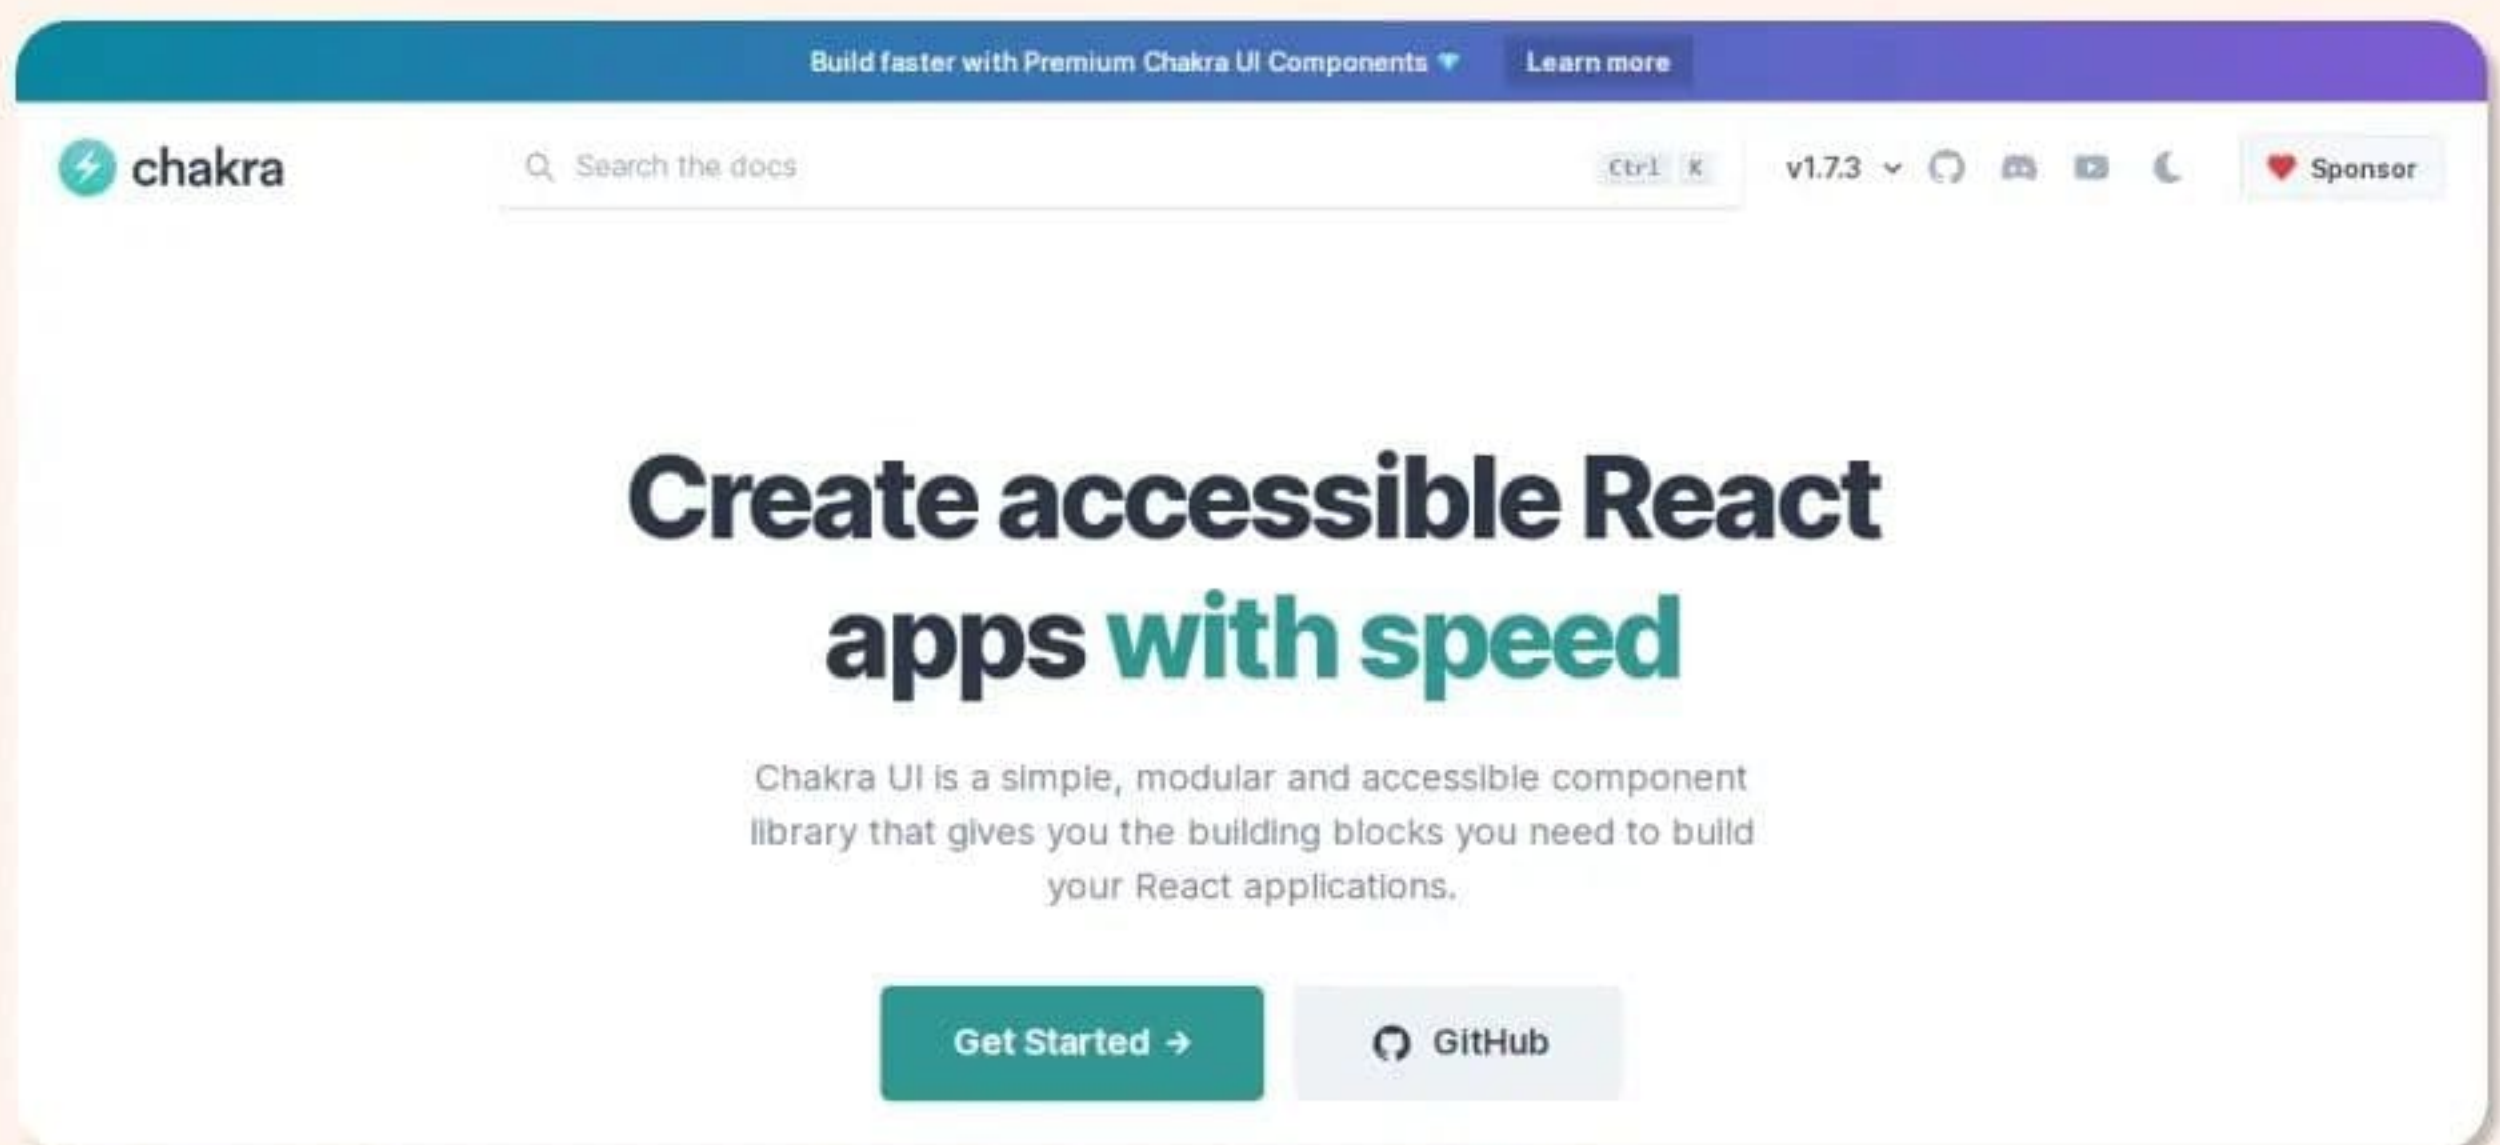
Build faster with Premium Chakra UI Components Learn more

chakra Search the docs Ctrl K v1.7.3 Sponsor

Create accessible React apps with speed

Chakra UI is a simple, modular and accessible component library that gives you the building blocks you need to build your React applications.

Get Started → GitHub